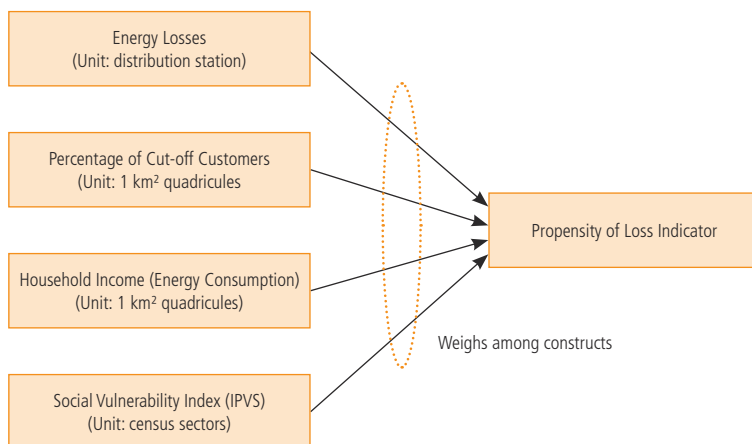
Energy Losses
(Unit: distribution station)

Percentage of Cut-off Customers
(Unit: 1 km² quadricules

Household Income (Energy Consumption)
(Unit: 1 km² quadricules)

Social Vulnerability Index (IPVS)
(Unit: census sectors)

Propensity of Loss Indicator

Weighs among constructs